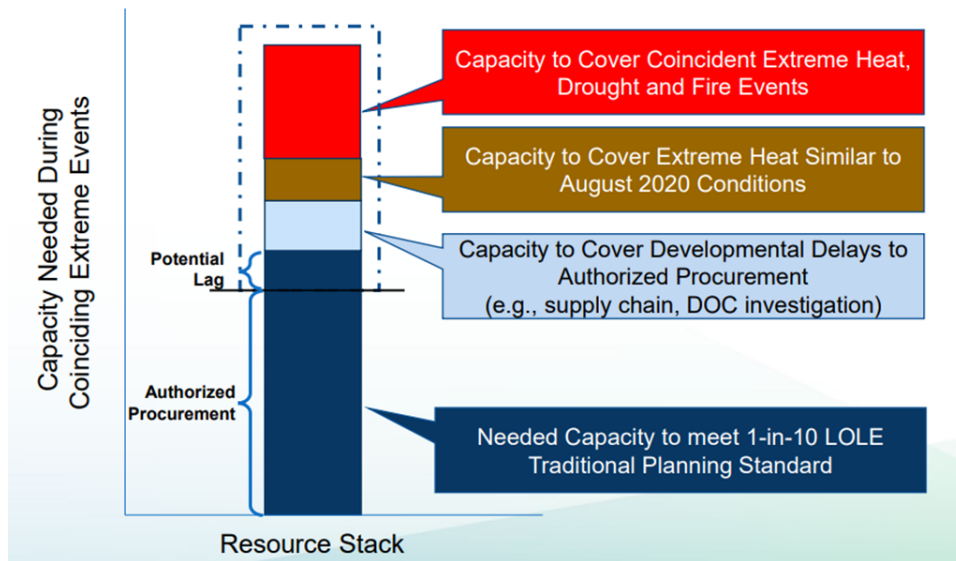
Capacity Needed During Coinciding Extreme Events

Capacity to Cover Coincident Extreme Heat, Drought and Fire Events

Capacity to Cover Extreme Heat Similar to August 2020 Conditions

Potential Lag

Capacity to Cover Developmental Delays to Authorized Procurement (e.g., supply chain, DOC investigation)

Authorized Procurement

Needed Capacity to meet 1-in-10 LOLE Traditional Planning Standard

Resource Stack